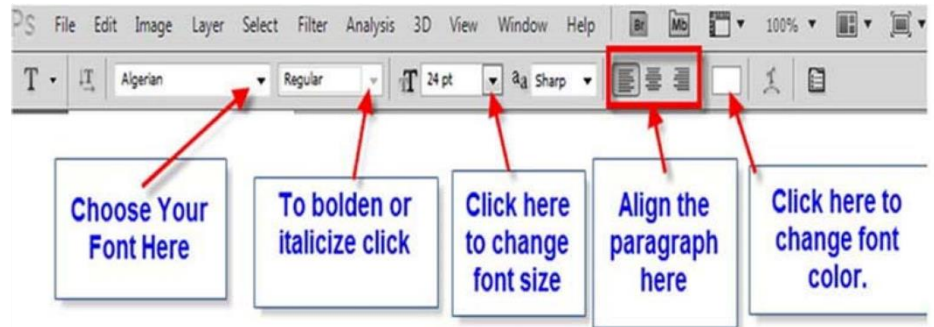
PS File Edit Image Layer Select Filter Analysis 3D View Window Help Br Mb 100%

T Algerian Regular 24 pt aa Sharp

Choose Your Font Here

To bolden or italicize click

Click here to change font size

Align the paragraph here

Click here to change font color.